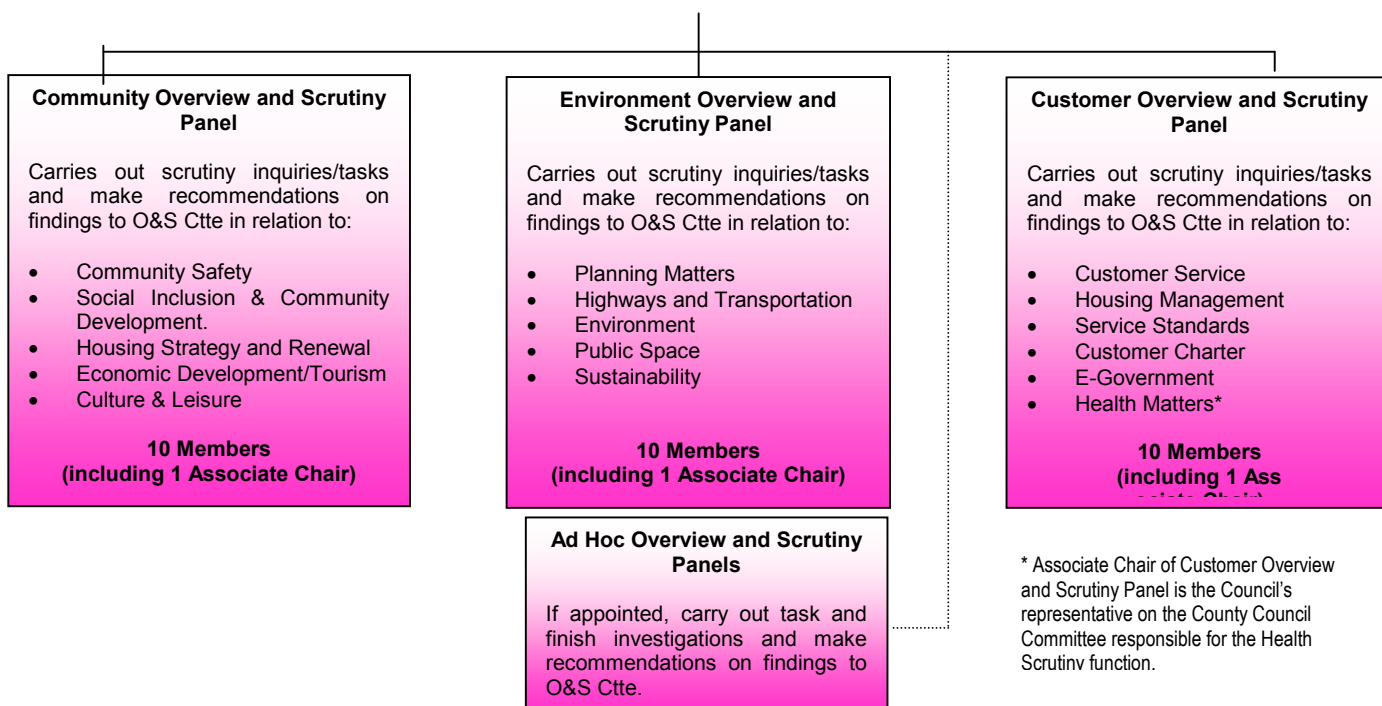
**Community Overview and Scrutiny Panel**

Carries out scrutiny inquiries/tasks and make recommendations on findings to O&S Ctte in relation to:

- Community Safety
- Social Inclusion & Community Development.
- Housing Strategy and Renewal
- Economic Development/Tourism
- Culture & Leisure

**10 Members (including 1 Associate Chair)**

**Environment Overview and Scrutiny Panel**

Carries out scrutiny inquiries/tasks and make recommendations on findings to O&S Ctte in relation to:

- Planning Matters
- Highways and Transportation
- Environment
- Public Space
- Sustainability

**10 Members (including 1 Associate Chair)**

**Customer Overview and Scrutiny Panel**

Carries out scrutiny inquiries/tasks and make recommendations on findings to O&S Ctte in relation to:

- Customer Service
- Housing Management
- Service Standards
- Customer Charter
- E-Government
- Health Matters*

**10 Members (including 1 Ass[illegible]**

**Ad Hoc Overview and Scrutiny Panels**

If appointed, carry out task and finish investigations and make recommendations on findings to O&S Ctte.

\* Associate Chair of Customer Overview and Scrutiny Panel is the Council's representative on the County Council Committee responsible for the Health Scrutiny function.